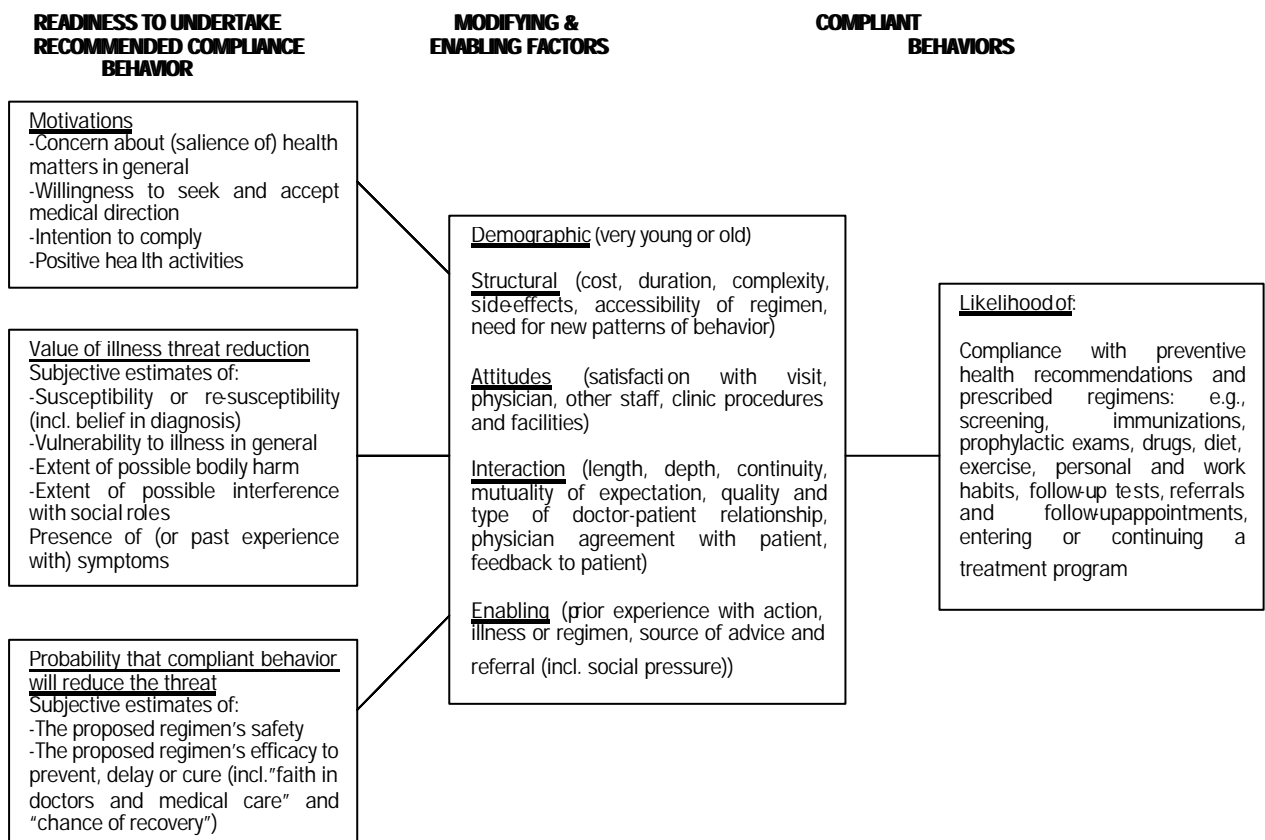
READINESS TO UNDERTAKE RECOMMENDED COMPLIANCE BEHAVIOR

MODIFYING & ENABLING FACTORS

COMPLIANT BEHAVIORS

Motivations
-Concern about (salience of) health matters in general
-Willingness to seek and accept medical direction
-Intention to comply
-Positive health activities

Value of illness threat reduction
Subjective estimates of:
-Susceptibility or re-susceptibility (incl. belief in diagnosis)
-Vulnerability to illness in general
-Extent of possible bodily harm
-Extent of possible interference with social roles
Presence of (or past experience with) symptoms

Probability that compliant behavior will reduce the threat
Subjective estimates of:
-The proposed regimen's safety
-The proposed regimen's efficacy to prevent, delay or cure (incl."faith in doctors and medical care" and "chance of recovery")

Demographic (very young or old)

Structural (cost, duration, complexity, side-effects, accessibility of regimen, need for new patterns of behavior)

Attitudes (satisfaction with visit, physician, other staff, clinic procedures and facilities)

Interaction (length, depth, continuity, mutuality of expectation, quality and type of doctor-patient relationship, physician agreement with patient, feedback to patient)

Enabling (prior experience with action, illness or regimen, source of advice and referral (incl. social pressure))

Likelihood of:

Compliance with preventive health recommendations and prescribed regimens: e.g., screening, immunizations, prophylactic exams, drugs, diet, exercise, personal and work habits, follow-up tests, referrals and follow-up appointments, entering or continuing a treatment program